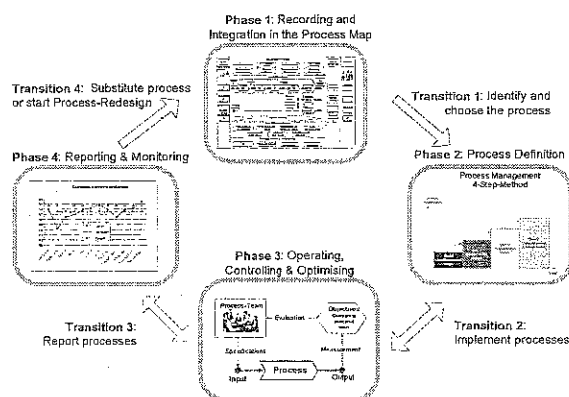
Phase 1: Recording and Integration in the Process Map

Transition 4: Substitute process or start Process-Redesign

Transition 1: Identify and choose the process

Phase 4: Reporting & Monitoring

Phase 2: Process Definition

Process Management 4-Step-Method

Phase 3: Operating, Controlling & Optimising

Process-Team

Evaluation

Objectives Company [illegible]

Specifications

Measurement

Input

Process

Output

Transition 3: Report processes

Transition 2: Implement processes